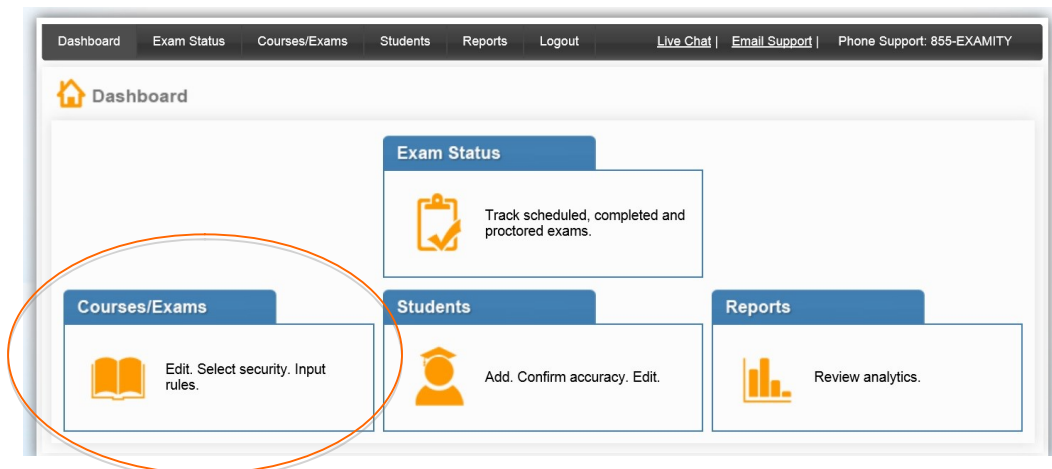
Dashboard Exam Status Courses/Exams Students Reports Logout Live Chat | Email Support | Phone Support: 855-EXAMITY

Dashboard

Exam Status

Track scheduled, completed and proctored exams.

Courses/Exams

Edit. Select security. Input rules.

Students

Add. Confirm accuracy. Edit.

Reports

Review analytics.